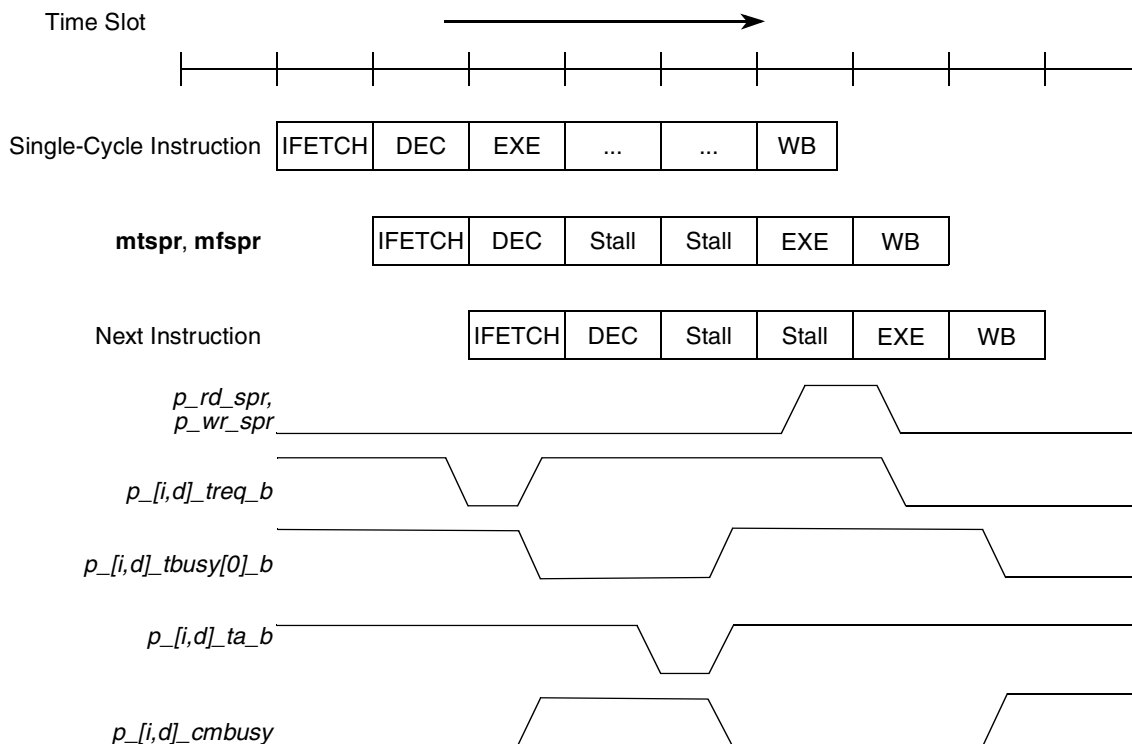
Time Slot

Single-Cycle Instruction

| IFETCH | DEC | EXE | ... | ... | WB |
|---|---|---|---|---|---|

**mtspr**, **mfspr**

| IFETCH | DEC | Stall | Stall | EXE | WB |
|---|---|---|---|---|---|

Next Instruction

| IFETCH | DEC | Stall | Stall | EXE | WB |
|---|---|---|---|---|---|

*p_rd_spr, p_wr_spr*

*p_[i,d]_treq_b*

*p_[i,d]_tbusy[0]_b*

*p_[i,d]_ta_b*

*p_[i,d]_cmbusy*